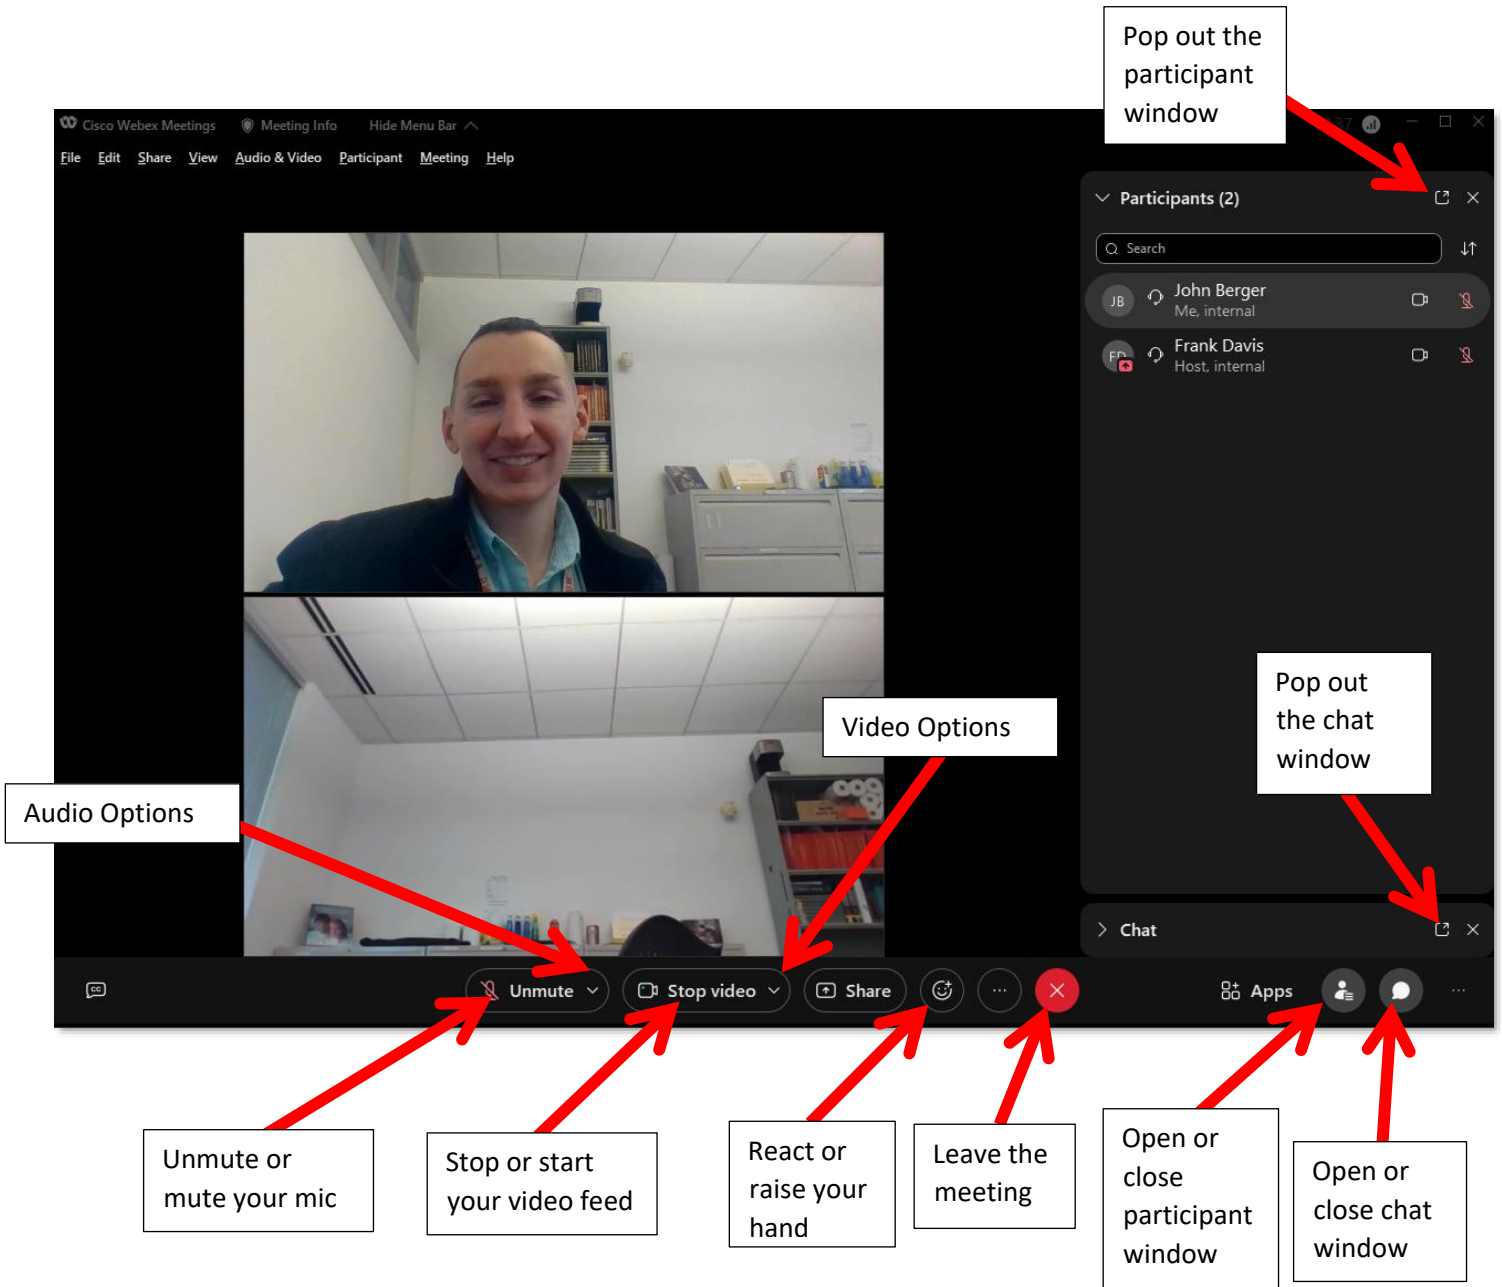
Pop out the participant window

Cisco Webex Meetings Meeting Info Hide Menu Bar

File Edit Share View Audio & Video Participant Meeting Help

Participants (2)

Search

JB John Berger
Me, internal

FD Frank Davis
Host, internal

Pop out the chat window

Video Options

Audio Options

Chat

Unmute Stop video Share Apps

Unmute or mute your mic

Stop or start your video feed

React or raise your hand

Leave the meeting

Open or close participant window

Open or close chat window